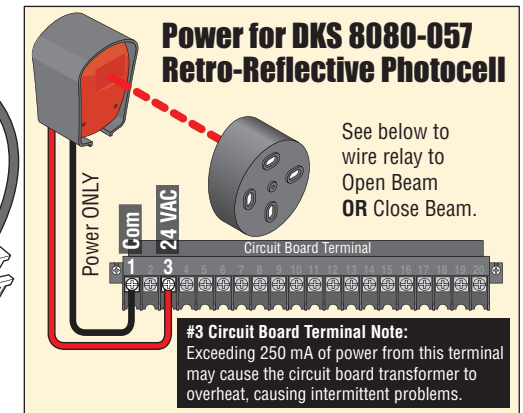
Power for DKS 8080-057
Retro-Reflective Photocell

See below to wire relay to Open Beam **OR** Close Beam.

Power ONLY

Com

24 VAC

Circuit Board Terminal

1 2 3 4 5 6 7 8 9 10 11 12 13 14 15 16 17 18 19 20

**#3 Circuit Board Terminal Note:**
Exceeding 250 mA of power from this terminal may cause the circuit board transformer to overheat, causing intermittent problems.